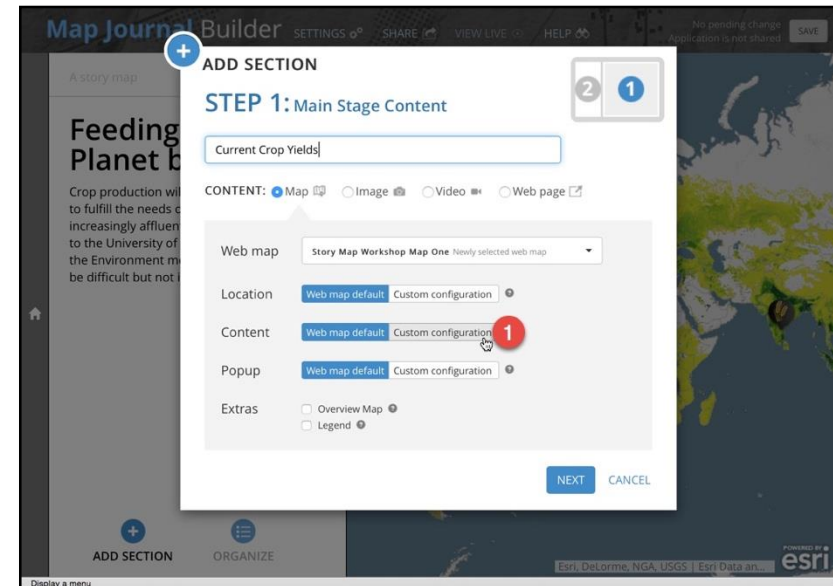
Map Journal Builder SETTINGS SHARE VIEW LIVE HELP
No pending change
Application is not shared
SAVE

A story map

Feeding
Planet b

Crop production wi
to fulfill the needs c
increasingly affluen
to the University of
the Environment m
be difficult but not i

ADD SECTION

STEP 1: Main Stage Content

2 1

Current Crop Yields

CONTENT: Map Image Video Web page

Web map Story Map Workshop Map One Newly selected web map

Location Web map default Custom configuration

Content Web map default Custom configuration 1

Popup Web map default Custom configuration

Extras Overview Map
Legend

NEXT CANCEL

ADD SECTION ORGANIZE

Esri, DeLorme, NGA, USGS | Esri Data an...
POWERED BY esri

Display a menu